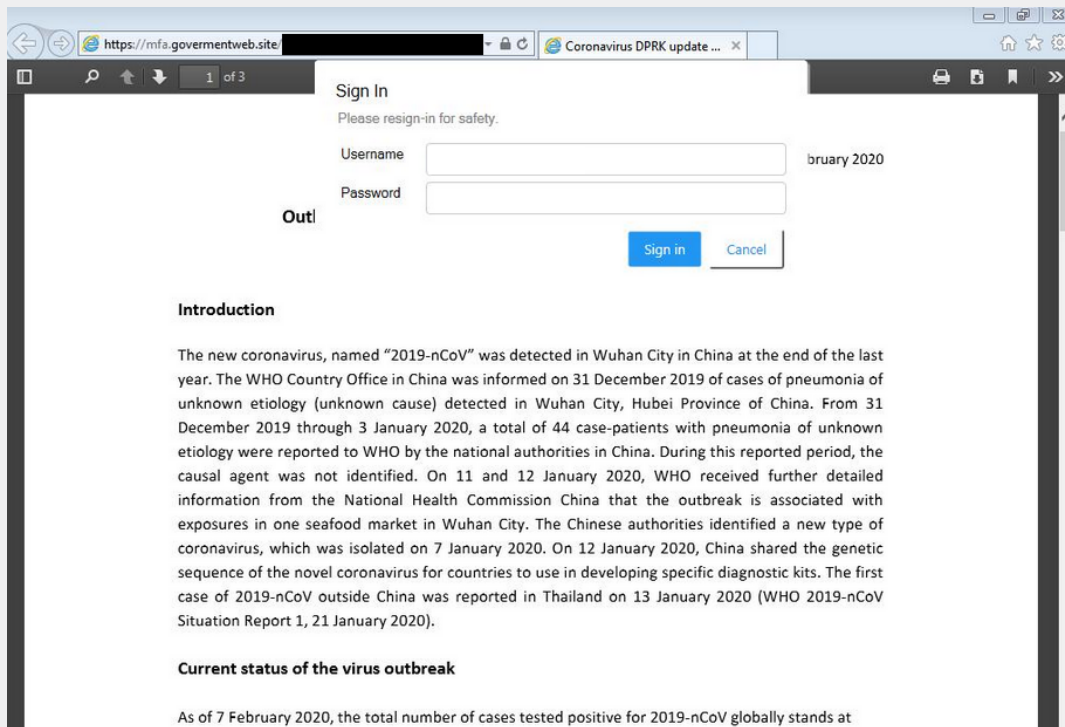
https://mfa.govermentweb.site/

Coronavirus DPRK update ... ×

1 of 3

Sign In
Please resign-in for safety.
Username
Password
Sign in
Cancel

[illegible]bruary 2020

Outl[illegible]

Introduction

The new coronavirus, named "2019-nCoV" was detected in Wuhan City in China at the end of the last year. The WHO Country Office in China was informed on 31 December 2019 of cases of pneumonia of unknown etiology (unknown cause) detected in Wuhan City, Hubei Province of China. From 31 December 2019 through 3 January 2020, a total of 44 case-patients with pneumonia of unknown etiology were reported to WHO by the national authorities in China. During this reported period, the causal agent was not identified. On 11 and 12 January 2020, WHO received further detailed information from the National Health Commission China that the outbreak is associated with exposures in one seafood market in Wuhan City. The Chinese authorities identified a new type of coronavirus, which was isolated on 7 January 2020. On 12 January 2020, China shared the genetic sequence of the novel coronavirus for countries to use in developing specific diagnostic kits. The first case of 2019-nCoV outside China was reported in Thailand on 13 January 2020 (WHO 2019-nCoV Situation Report 1, 21 January 2020).

Current status of the virus outbreak

As of 7 February 2020, the total number of cases tested positive for 2019-nCoV globally stands at